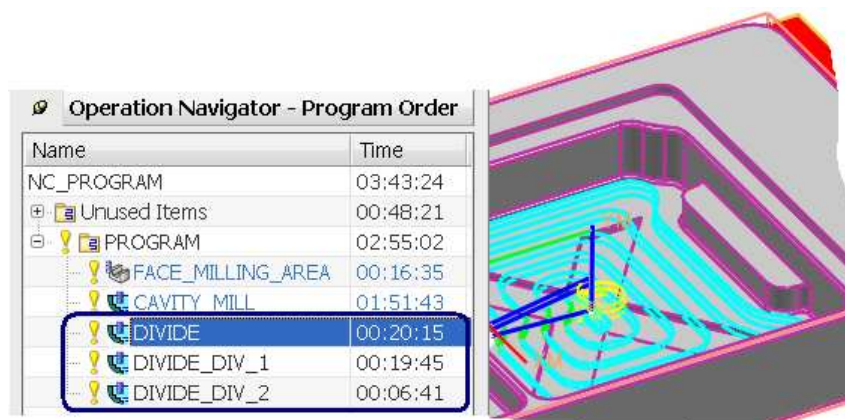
Operation Navigator - Program Order

| Name | Time |
|---|---|
| NC_PROGRAM | 03:43:24 |
| Unused Items | 00:48:21 |
| PROGRAM | 02:55:02 |
| FACE_MILLING_AREA | 00:16:35 |
| CAVITY_MILL | 01:51:43 |
| DIVIDE | 00:20:15 |
| DIVIDE_DIV_1 | 00:19:45 |
| DIVIDE_DIV_2 | 00:06:41 |